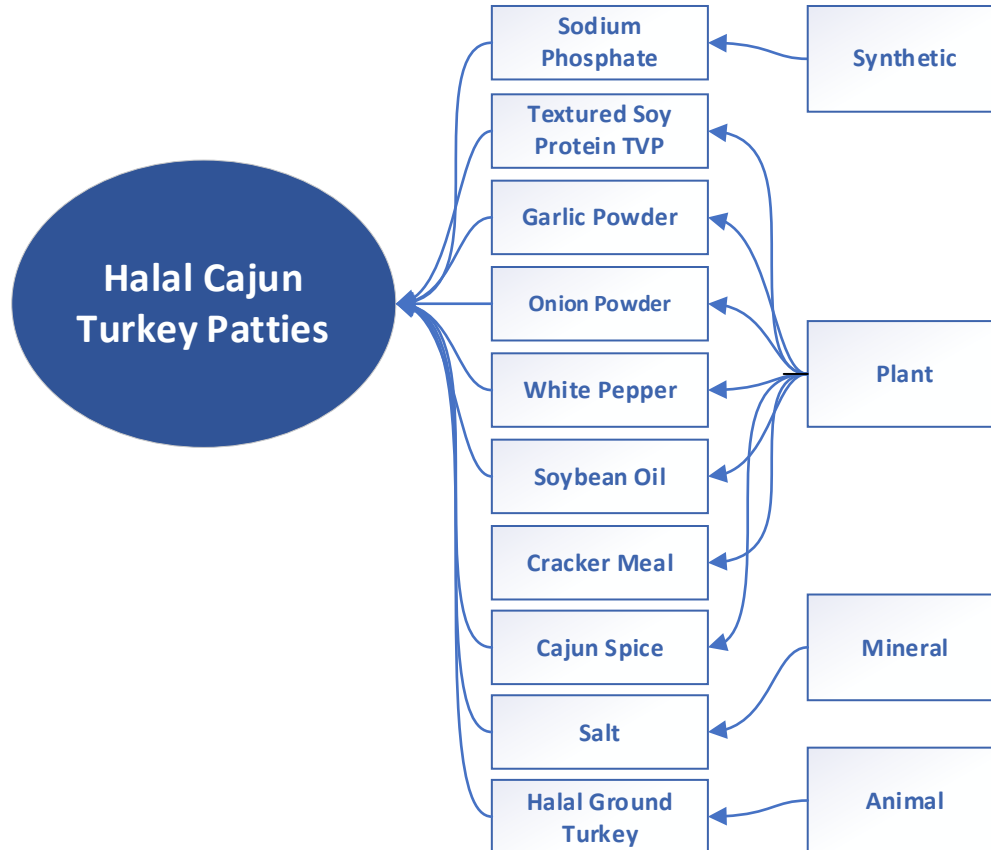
Halal Cajun Turkey Patties

Sodium Phosphate

Textured Soy Protein TVP

Garlic Powder

Onion Powder

White Pepper

Soybean Oil

Cracker Meal

Cajun Spice

Salt

Halal Ground Turkey

Synthetic

Plant

Mineral

Animal